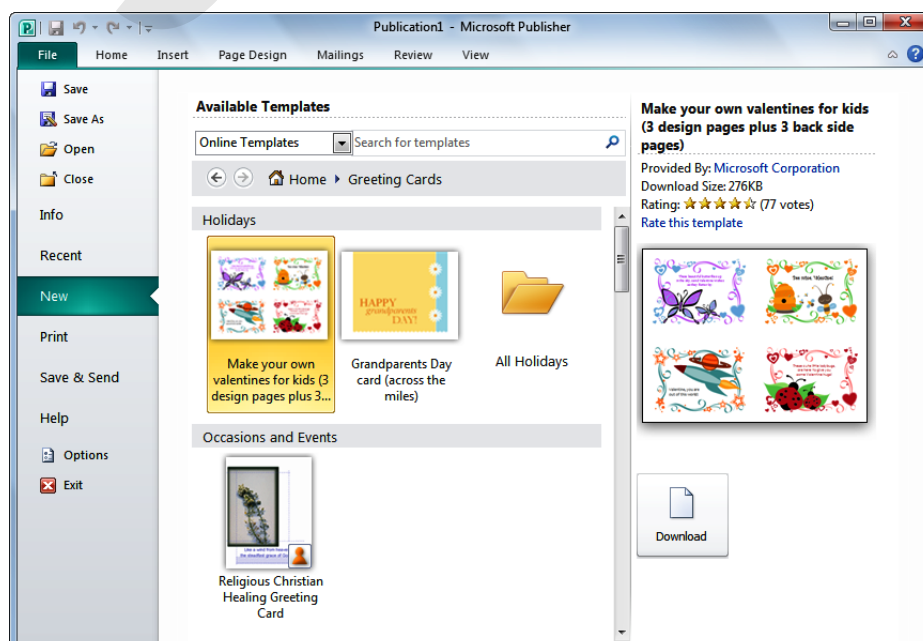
Publication1 - Microsoft Publisher

File Home Insert Page Design Mailings Review View

Save
Save As
Open
Close
Info
Recent
New
Print
Save & Send
Help
Options
Exit

Available Templates

Online Templates
Search for templates

Home ▸ Greeting Cards

Holidays

Make your own valentines for kids (3 design pages plus 3...

HAPPY grandparents DAY!

Grandparents Day card (across the miles)

All Holidays

Occasions and Events

Religious Christian Healing Greeting Card

Make your own valentines for kids (3 design pages plus 3 back side pages)

Provided By: Microsoft Corporation
Download Size: 276KB
Rating: (77 votes)
Rate this template

Download